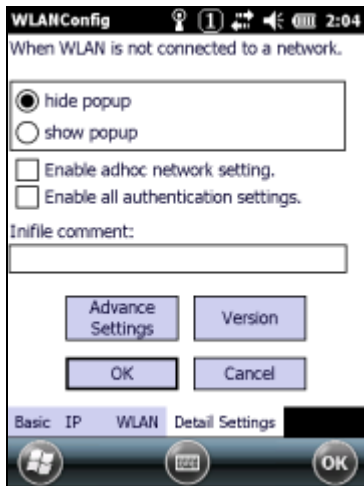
WLANConfig 2:04
When WLAN is not connected to a network.

hide popup
show popup

Enable adhoc network setting.
Enable all authentication settings.

Inifile comment:

Advance Settings
Version
OK
Cancel

Basic IP WLAN Detail Settings

OK